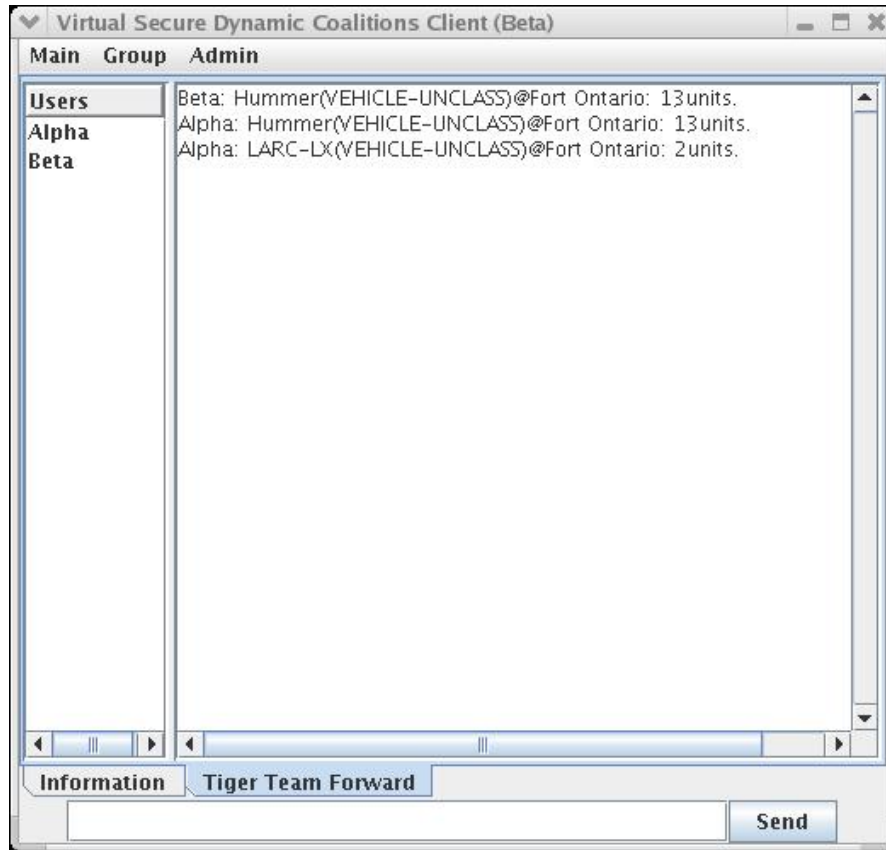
Virtual Secure Dynamic Coalitions Client (Beta)

Main Group Admin

Users
Alpha
Beta

Beta: Hummer(VEHICLE-UNCLASS)@Fort Ontario: 13units.
Alpha: Hummer(VEHICLE-UNCLASS)@Fort Ontario: 13units.
Alpha: LARC-LX(VEHICLE-UNCLASS)@Fort Ontario: 2units.

Information Tiger Team Forward

Send